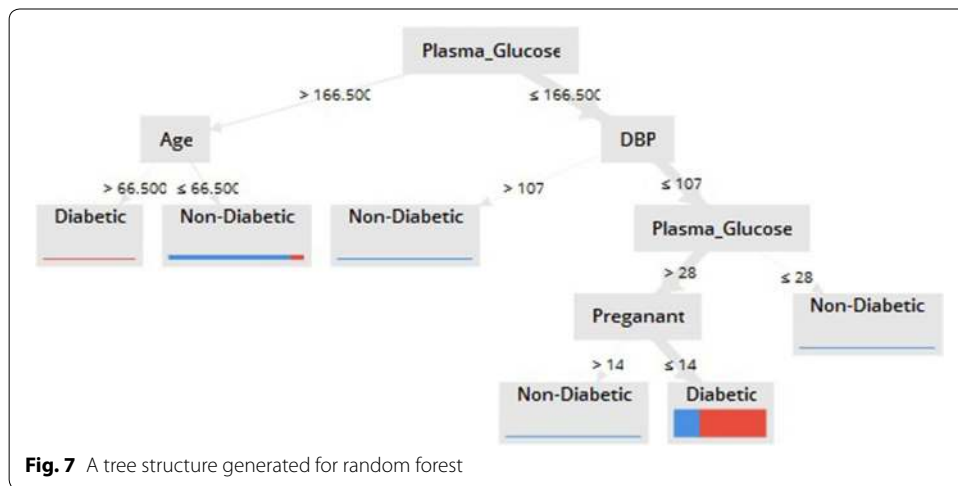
Plasma_Glucose

> 166.500 ≤ 166.500

Age

DBP

> 66.500 ≤ 66.500

> 107 ≤ 107

Diabetic

Non-Diabetic

Non-Diabetic

Plasma_Glucose

> 28 ≤ 28

Preganant

Non-Diabetic

> 14 ≤ 14

Non-Diabetic

Diabetic

**Fig. 7** A tree structure generated for random forest